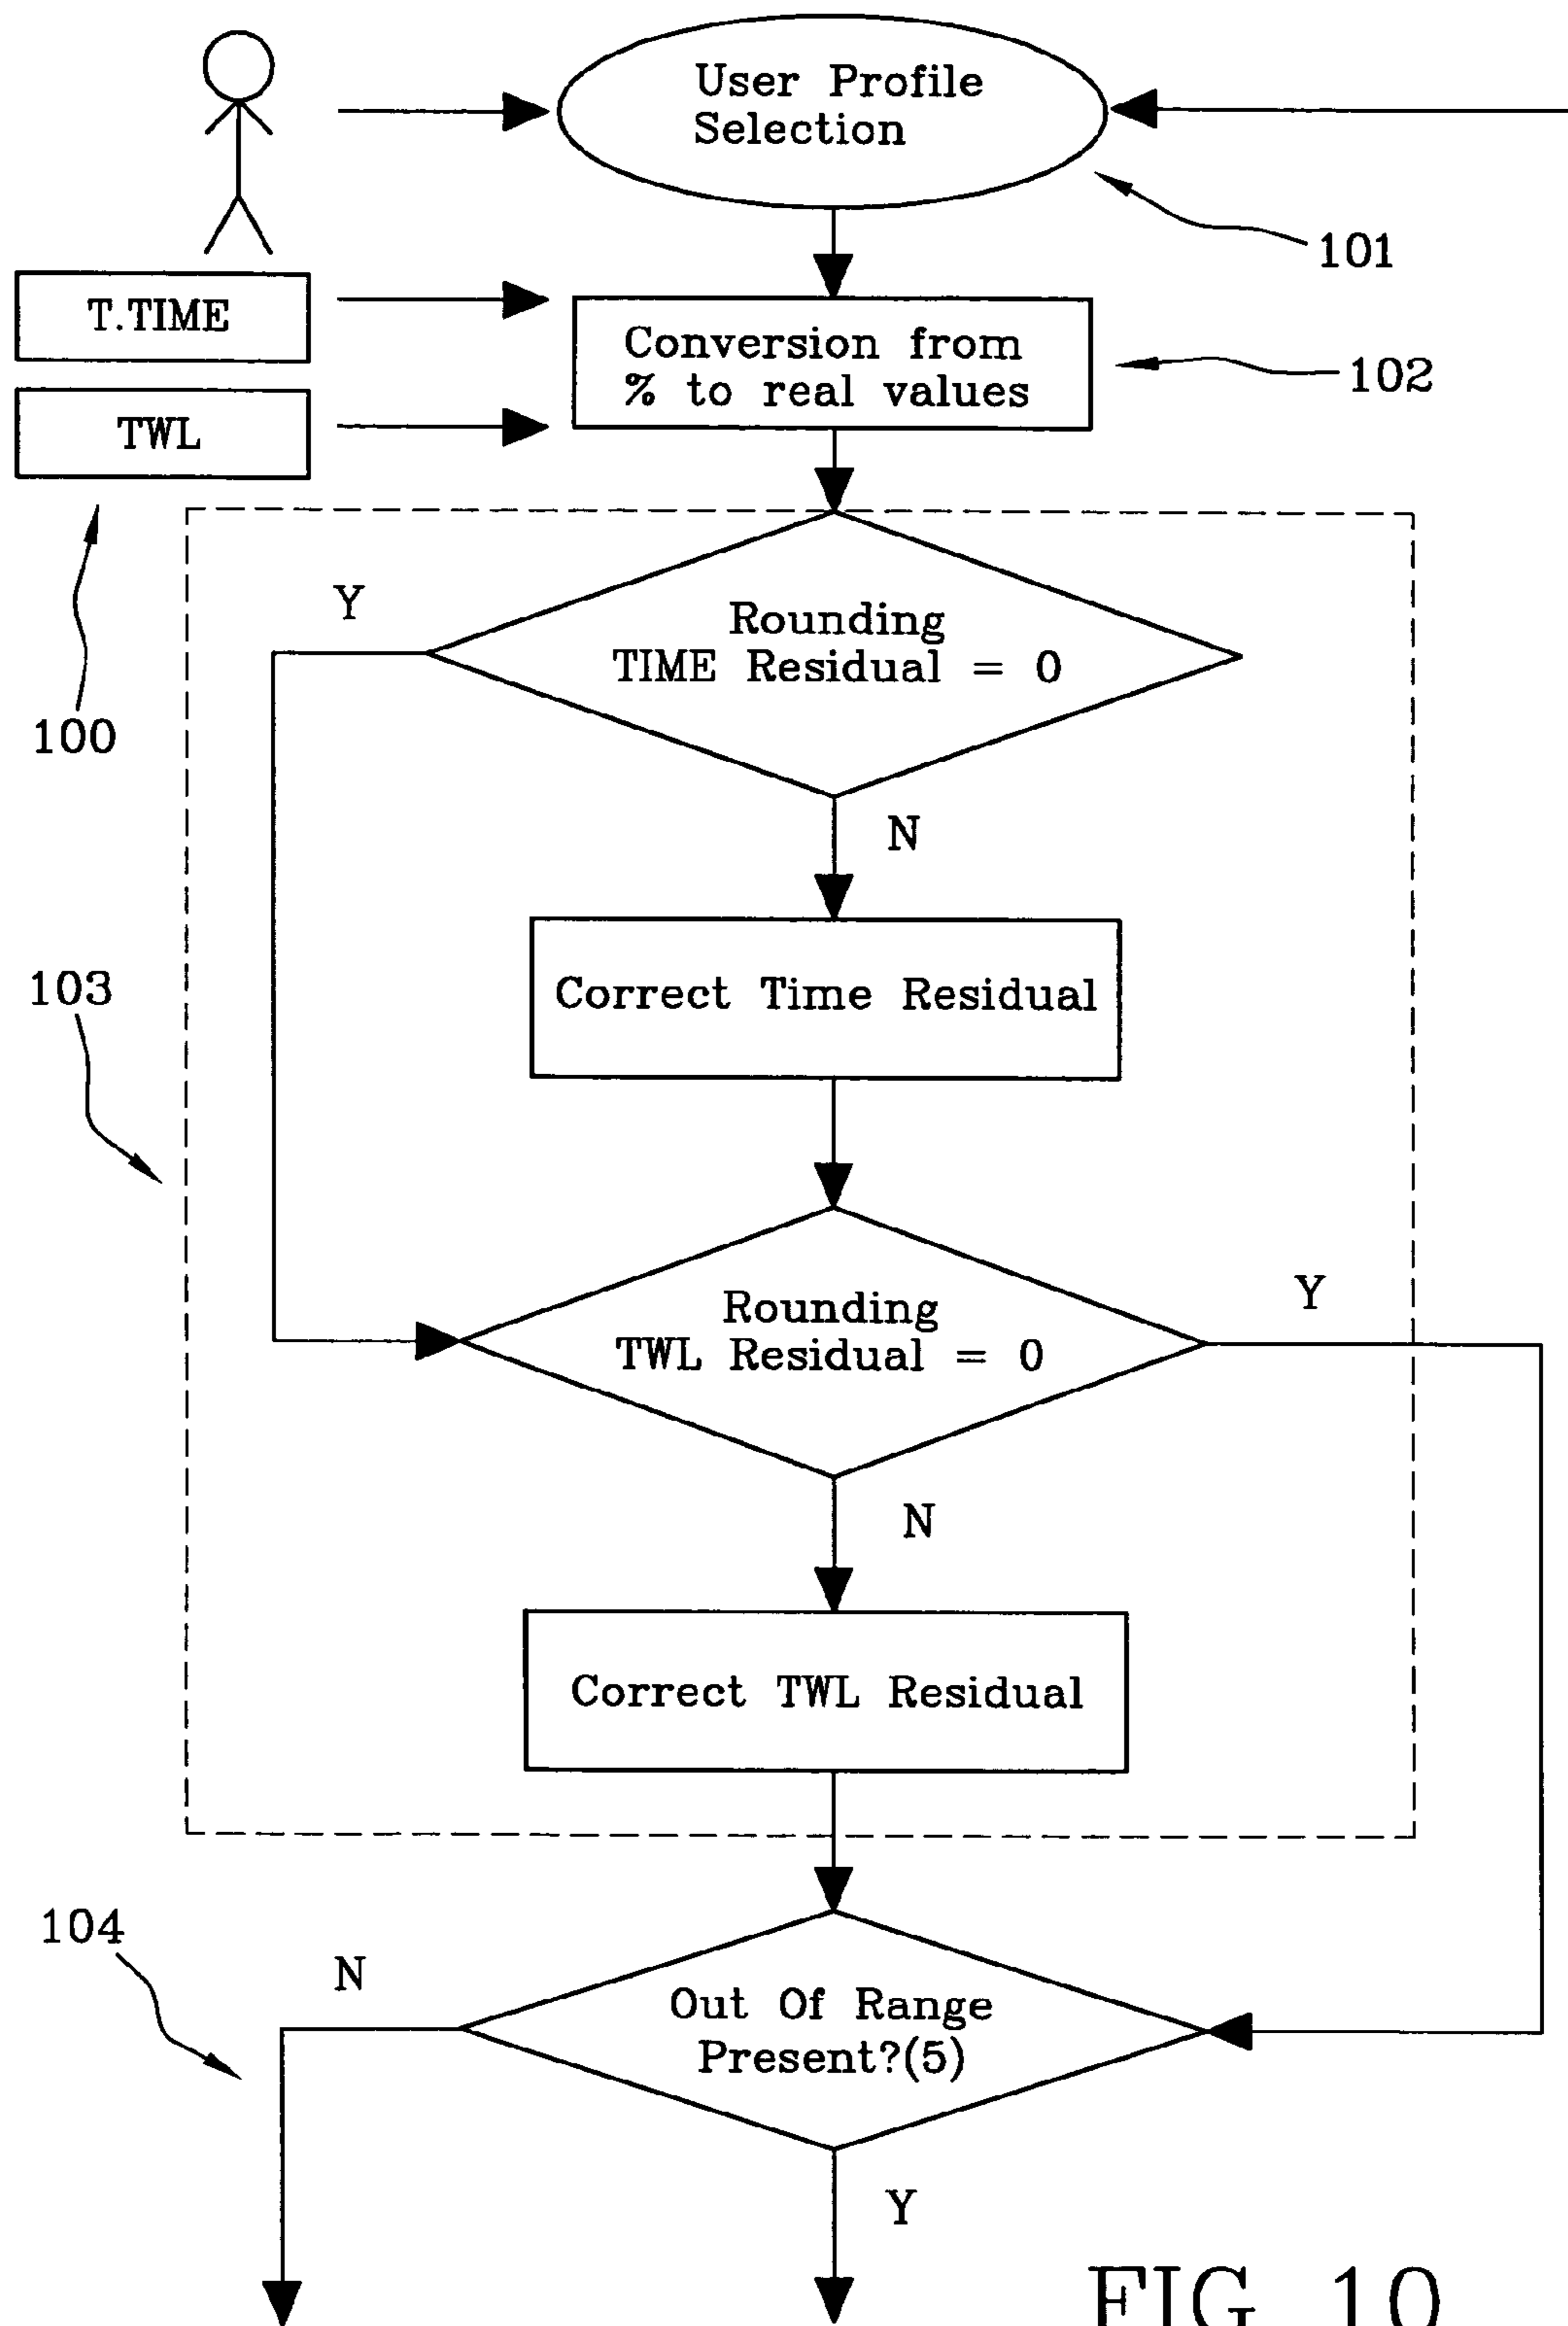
User Profile Selection

101

T.TIME

TWL

Conversion from % to real values

102

100

Y

Rounding TIME Residual = 0

N

103

Correct Time Residual

Rounding TWL Residual = 0

Y

N

Correct TWL Residual

104

N

Out Of Range Present?(5)

Y

FIG. 10